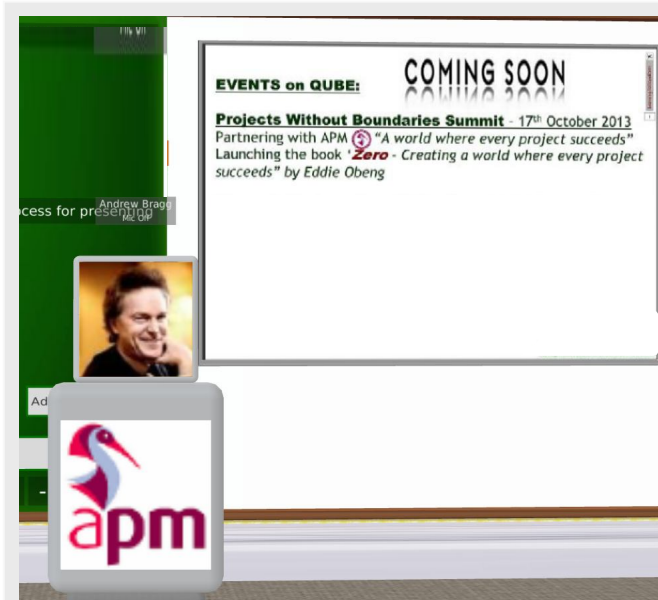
Mic Off

EVENTS on QUBE: COMING SOON

Projects Without Boundaries Summit - 17th October 2013
Partnering with APM "A world where every project succeeds"
Launching the book 'Zero - Creating a world where every project succeeds" by Eddie Obeng

ocess for presenting

Andrew Bragg
Mic Off

Ad

apm